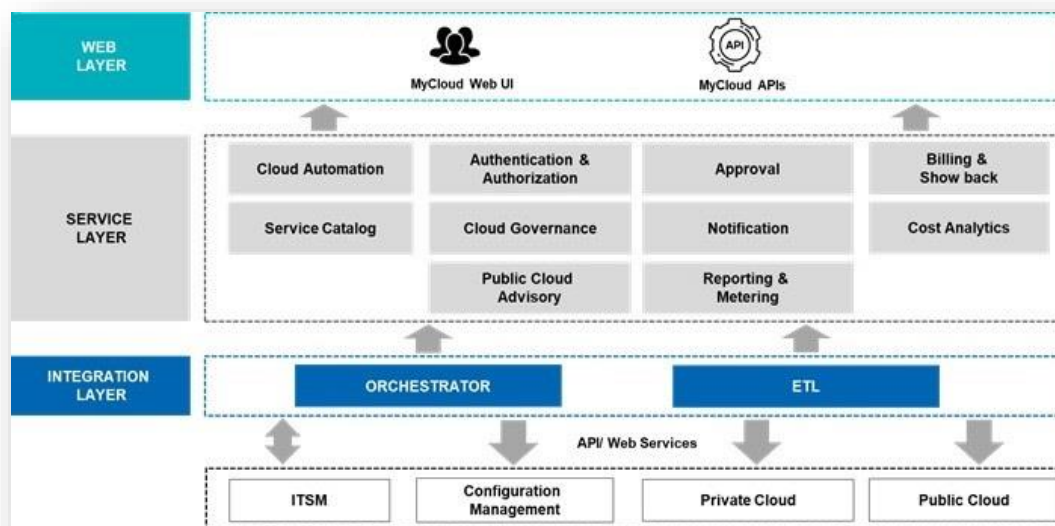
WEB LAYER

API

MyCloud Web UI

MyCloud APIs

SERVICE LAYER

Cloud Automation

Authentication & Authorization

Approval

Billing & Show back

Service Catalog

Cloud Governance

Notification

Cost Analytics

Public Cloud Advisory

Reporting & Metering

INTEGRATION LAYER

ORCHESTRATOR

ETL

API/ Web Services

ITSM

Configuration Management

Private Cloud

Public Cloud